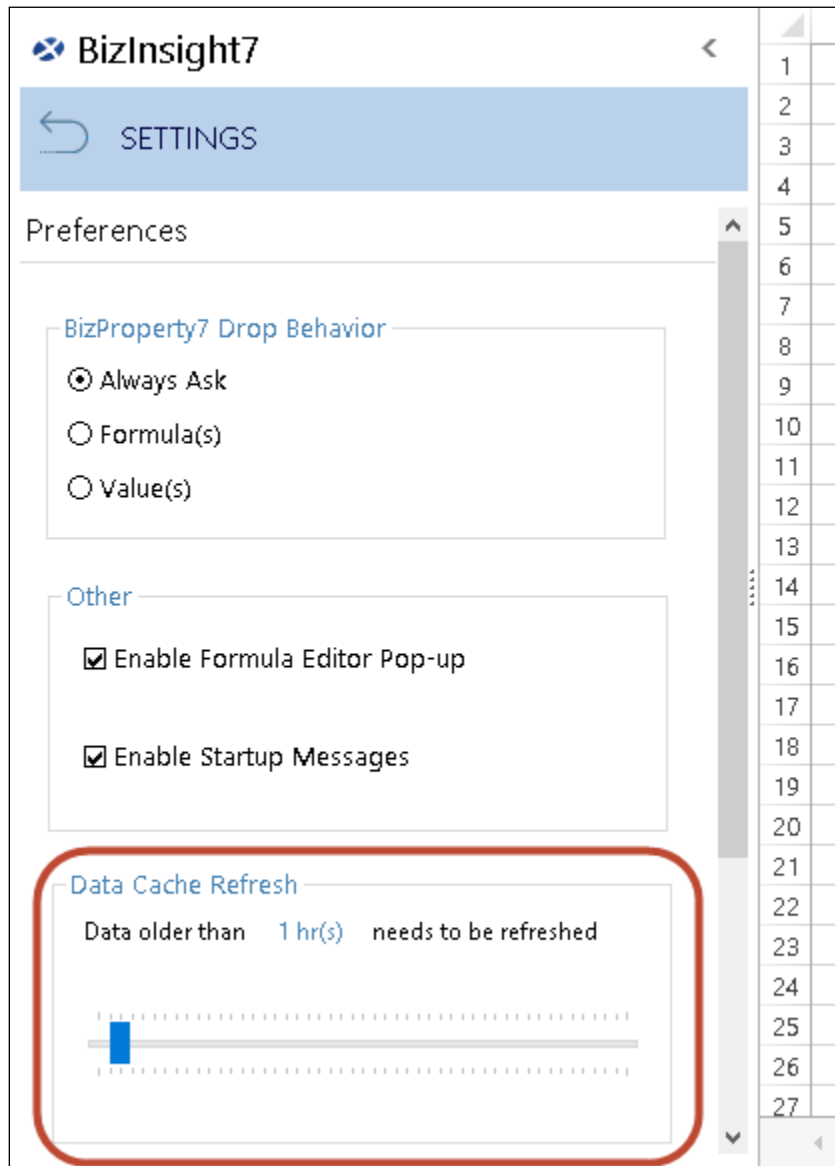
BizInsight7

SETTINGS

Preferences

BizProperty7 Drop Behavior

Always Ask

Formula(s)

Value(s)

Other

Enable Formula Editor Pop-up

Enable Startup Messages

Data Cache Refresh

Data older than 1 hr(s) needs to be refreshed

1
2
3
4
5
6
7
8
9
10
11
12
13
14
15
16
17
18
19
20
21
22
23
24
25
26
27